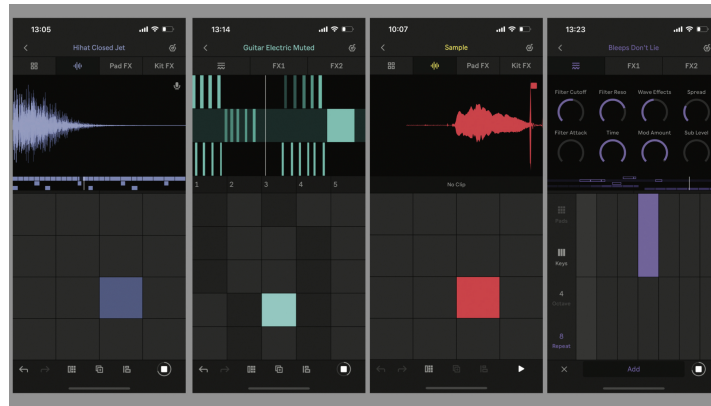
13:05

Hihat Closed Jet

Pad FX

Kit FX

13:14

Guitar Electric Muted

FX1

FX2

1 2 3 4 5

10:07

Sample

Pad FX

Kit FX

No Clip

13:23

Bleeps Don't Lie

FX1

FX2

Filter Cutoff

Filter Reso

Wave Effects

Spread

Filter Attack

Time

Mod Amount

Sub Level

Pads

Keys

4

Octave

8

Repeat

Add